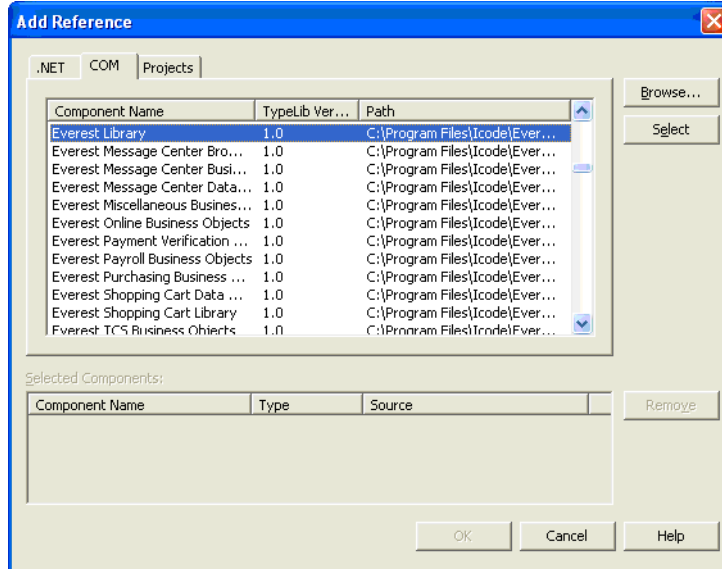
Add Reference

.NET COM Projects

| Component Name | TypeLib Ver... | Path |
|---|---|---|
| Everest Library | 1.0 | C:\Program Files\Icode\Ever... |
| Everest Message Center Bro... | 1.0 | C:\Program Files\Icode\Ever... |
| Everest Message Center Busi... | 1.0 | C:\Program Files\Icode\Ever... |
| Everest Message Center Data... | 1.0 | C:\Program Files\Icode\Ever... |
| Everest Miscellaneous Busines... | 1.0 | C:\Program Files\Icode\Ever... |
| Everest Online Business Objects | 1.0 | C:\Program Files\Icode\Ever... |
| Everest Payment Verification ... | 1.0 | C:\Program Files\Icode\Ever... |
| Everest Payroll Business Objects | 1.0 | C:\Program Files\Icode\Ever... |
| Everest Purchasing Business ... | 1.0 | C:\Program Files\Icode\Ever... |
| Everest Shopping Cart Data ... | 1.0 | C:\Program Files\Icode\Ever... |
| Everest Shopping Cart Library | 1.0 | C:\Program Files\Icode\Ever... |
| Everest TCS Business Objects | 1.0 | C:\Program Files\Icode\Ever... |

Browse...
Select

Selected Components:

| Component Name | Type | Source |
|---|---|---|

Remove

OK Cancel Help